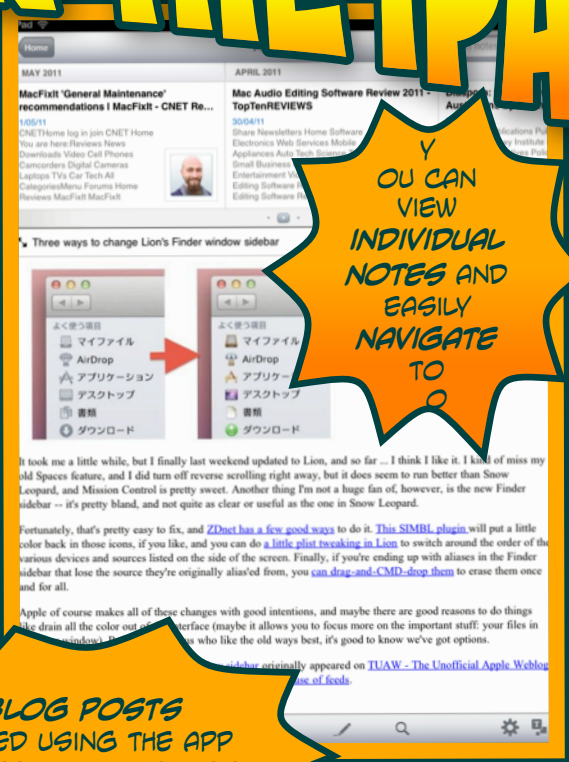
THE IPA

iPad

Home

MAY 2011

MacFixIt 'General Maintenance' recommendations | MacFixIt - CNET Re...

1/05/11

CNETHome log in join CNET Home You are here:Reviews News Downloads Video Cell Phones Camcorders Digital Cameras Laptops TVs Car Tech All CategoriesMenu Forums Home Reviews MacFixIt MacFixIt

APRIL 2011

Mac Audio Editing Software Review 2011 - TopTenREVIEWS

30/04/11

Share Newsletters Home Software Electronics Web Services Mobile Appliances Auto Tech Science Small Business Entertainment Editing Software Editing Software

Three ways to change Lion's Finder window sidebar

よく使う項目
マイファイル
AirDrop
アプリケーション
デスクトップ
書類
ダウンロード

よく使う項目
マイファイル
AirDrop
アプリケー
デスクトップ
書類
ダウンロード

Y
OU CAN VIEW INDIVIDUAL NOTES AND EASILY NAVIGATE TO
O

It took me a little while, but I finally last weekend updated to Lion, and so far ... I think I like it. I kind of miss my old Spaces feature, and I did turn off reverse scrolling right away, but it does seem to run better than Snow Leopard, and Mission Control is pretty sweet. Another thing I'm not a huge fan of, however, is the new Finder sidebar -- it's pretty bland, and not quite as clear or useful as the one in Snow Leopard.

Fortunately, that's pretty easy to fix, and ZDnet has a few good ways to do it. This SIMBL plugin will put a little color back in those icons, if you like, and you can do a little plist tweaking in Lion to switch around the order of the various devices and sources listed on the side of the screen. Finally, if you're ending up with aliases in the Finder sidebar that lose the source they're originally alias'ed from, you can drag-and-CMD-drop them to erase them once and for all.

Apple of course makes all of these changes with good intentions, and maybe there are good reasons to do things like drain all the color out of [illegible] interface (maybe it allows you to focus more on the important stuff: your files in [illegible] window). B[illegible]s who like the old ways best, it's good to know we've got options.

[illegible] sidebar originally appeared on TUAW - The Unofficial Apple Weblog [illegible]se of feeds.

BLOG POSTS
ED USING THE APP